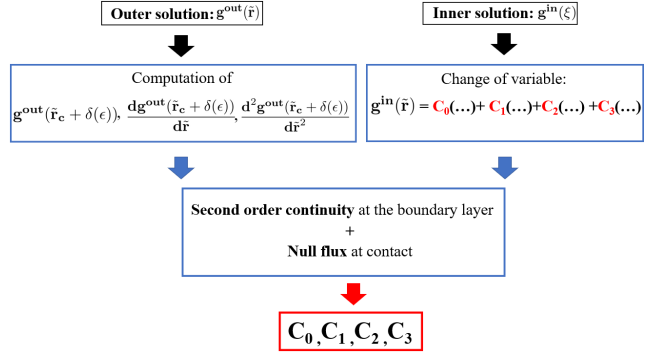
**Outer solution:** $\mathbf{g}^{\mathbf{out}}(\tilde{\mathbf{r}})$

**Inner solution:** $\mathbf{g}^{\mathbf{in}}(\xi)$

Computation of

$\mathbf{g}^{\mathbf{out}}(\tilde{\mathbf{r}}_{\mathbf{c}}+\delta(\epsilon)),\ \frac{\mathbf{d}\mathbf{g}^{\mathbf{out}}(\tilde{\mathbf{r}}_{\mathbf{c}}+\delta(\epsilon))}{\mathbf{d}\tilde{\mathbf{r}}},\ \frac{\mathbf{d}^2\mathbf{g}^{\mathbf{out}}(\tilde{\mathbf{r}}_{\mathbf{c}}+\delta(\epsilon))}{\mathbf{d}\tilde{\mathbf{r}}^2}$

Change of variable:

$\mathbf{g}^{\mathbf{in}}(\tilde{\mathbf{r}}) = \mathbf{C_0}(\ldots)+\mathbf{C_1}(\ldots)+\mathbf{C_2}(\ldots)+\mathbf{C_3}(\ldots)$

**Second order continuity** at the boundary layer
+
**Null flux** at contact

$\mathbf{C_0, C_1, C_2, C_3}$